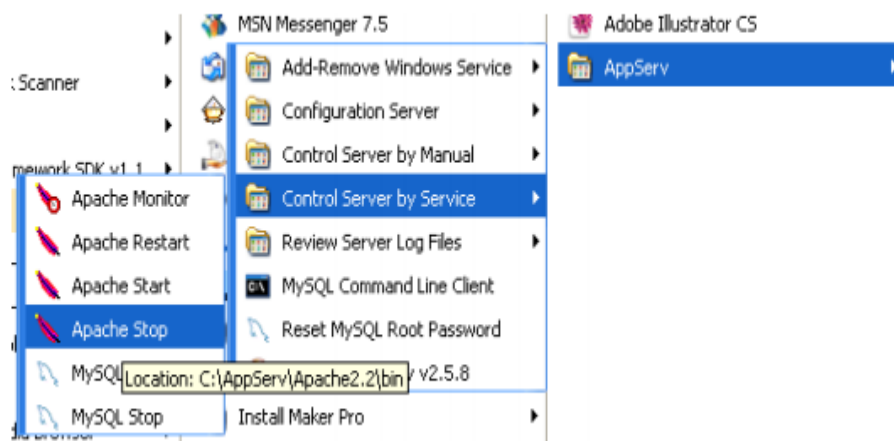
MSN Messenger 7.5
Adobe Illustrator CS
: Scanner
AppServ
Add-Remove Windows Service
Configuration Server
Control Server by Manual
mework SDK v1.1
Control Server by Service
Apache Monitor
Apache Restart
Review Server Log Files
Apache Start
MySQL Command Line Client
Apache Stop
Reset MySQL Root Password
MySQL
Location: C:\AppServ\Apache2.2\bin
v2.5.8
MySQL Stop
Install Maker Pro